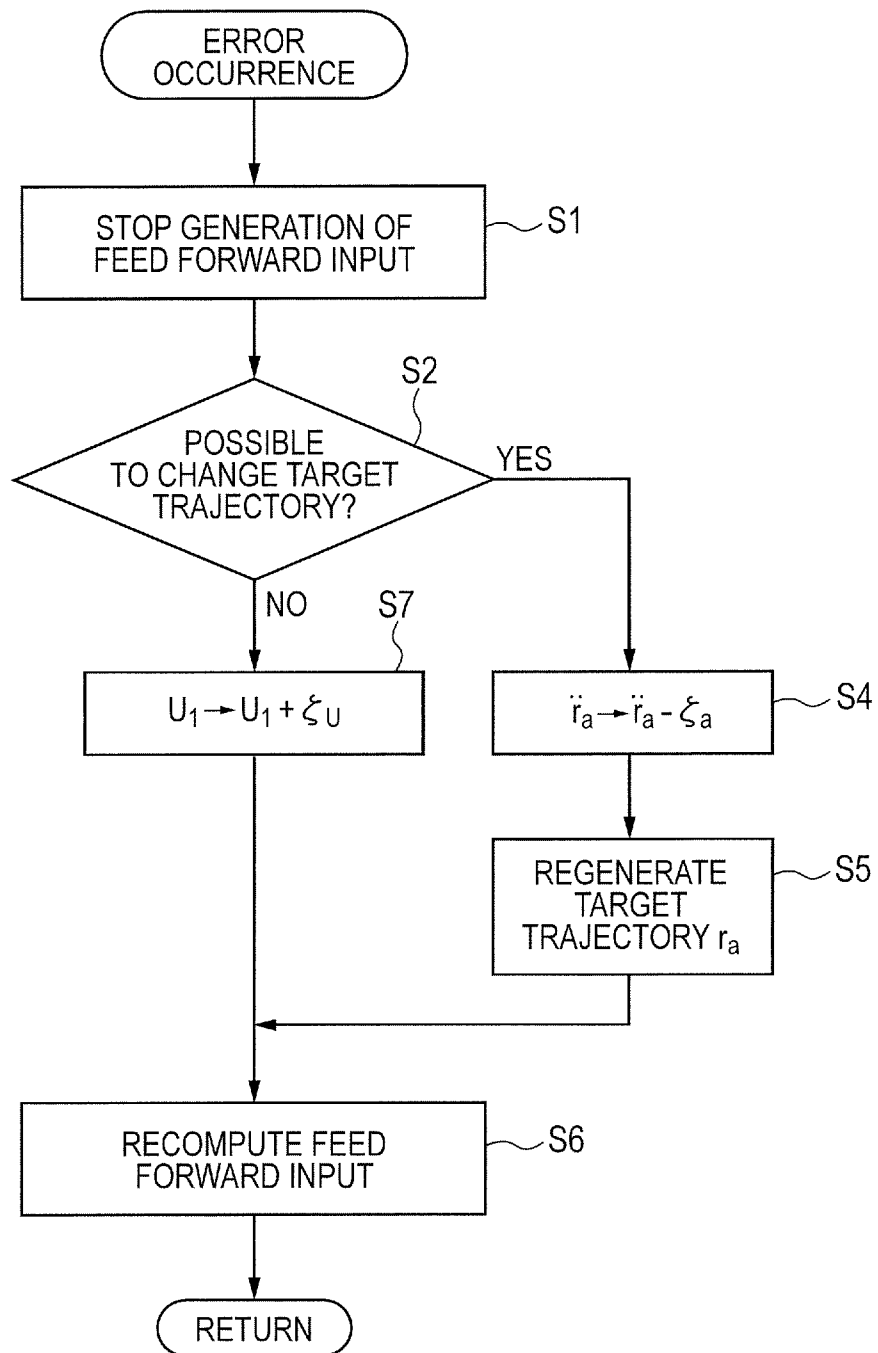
ERROR OCCURRENCE

STOP GENERATION OF FEED FORWARD INPUT

S1

S2

POSSIBLE TO CHANGE TARGET TRAJECTORY?

YES

NO

S7

$U_1 \rightarrow U_1 + \zeta_U$

$\ddot{r}_a \rightarrow \ddot{r}_a - \zeta_a$

S4

REGENERATE TARGET TRAJECTORY $r_a$

S5

RECOMPUTE FEED FORWARD INPUT

S6

RETURN